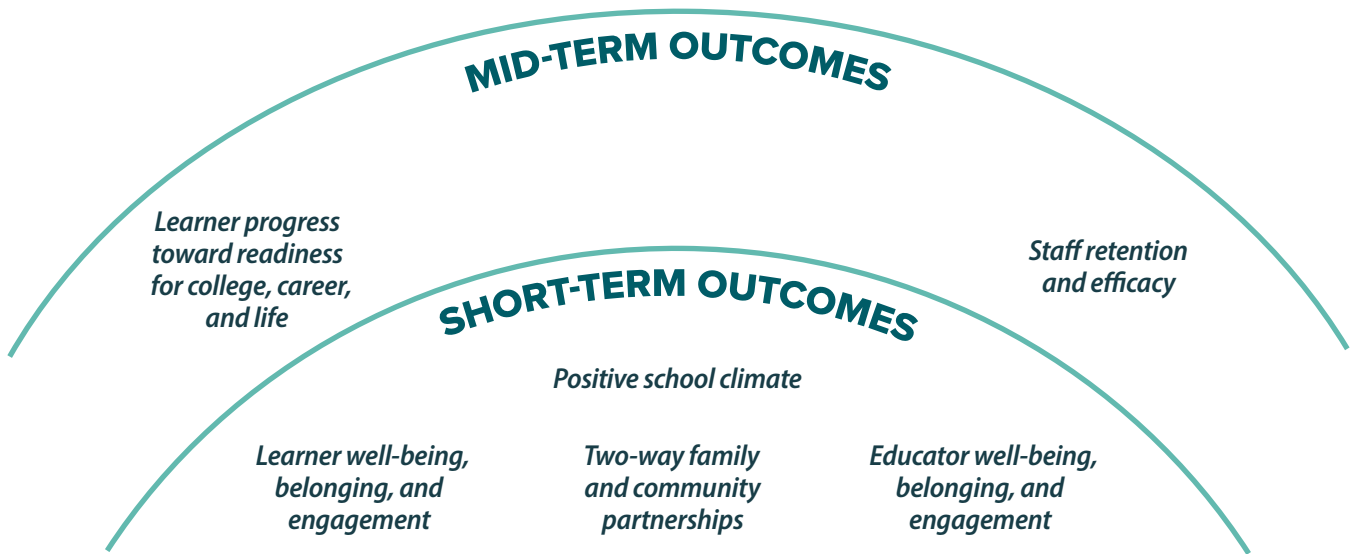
MID-TERM OUTCOMES

Learner progress toward readiness for college, career, and life

Staff retention and efficacy

SHORT-TERM OUTCOMES

Positive school climate

Learner well-being, belonging, and engagement

Two-way family and community partnerships

Educator well-being, belonging, and engagement